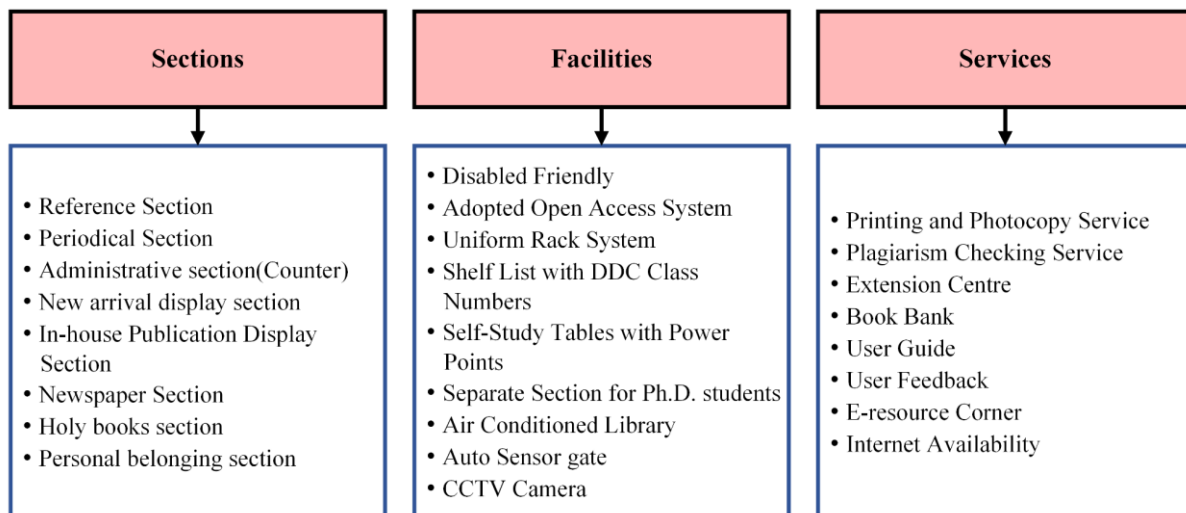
Sections

• Reference Section
• Periodical Section
• Administrative section(Counter)
• New arrival display section
• In-house Publication Display Section
• Newspaper Section
• Holy books section
• Personal belonging section

Facilities

• Disabled Friendly
• Adopted Open Access System
• Uniform Rack System
• Shelf List with DDC Class Numbers
• Self-Study Tables with Power Points
• Separate Section for Ph.D. students
• Air Conditioned Library
• Auto Sensor gate
• CCTV Camera

Services

• Printing and Photocopy Service
• Plagiarism Checking Service
• Extension Centre
• Book Bank
• User Guide
• User Feedback
• E-resource Corner
• Internet Availability